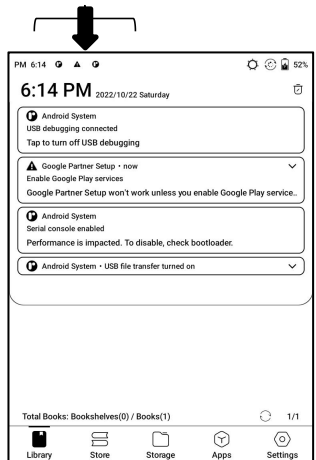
PM 6:14 52%

6:14 PM 2022/10/22 Saturday

Android System
USB debugging connected
Tap to turn off USB debugging

Google Partner Setup • now
Enable Google Play services
Google Partner Setup won't work unless you enable Google Play service..

Android System
Serial console enabled
Performance is impacted. To disable, check bootloader.

Android System • USB file transfer turned on

Total Books: Bookshelves(0) / Books(1)

1/1

Library
Store
Storage
Apps
Settings